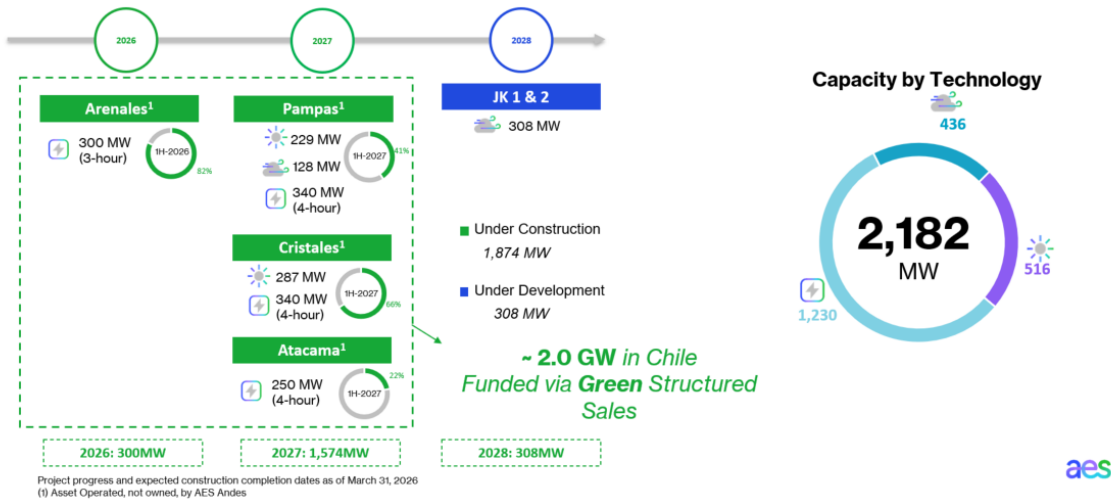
2026

2027

2028

Arenales$^1$

300 MW (3-hour)

1H-2026

82%

Pampas$^1$

229 MW

128 MW

340 MW (4-hour)

1H-2027

41%

Cristales$^1$

287 MW

340 MW (4-hour)

1H-2027

66%

Atacama$^1$

250 MW (4-hour)

1H-2027

22%

JK 1 & 2

308 MW

Under Construction
1,874 MW

Under Development
308 MW

~ 2.0 GW in Chile Funded via Green Structured Sales

Capacity by Technology

436

2,182
MW

516

1,230

2026: 300MW

2027: 1,574MW

2028: 308MW

Project progress and expected construction completion dates as of March 31, 2026
(1) Asset Operated, not owned, by AES Andes

aes